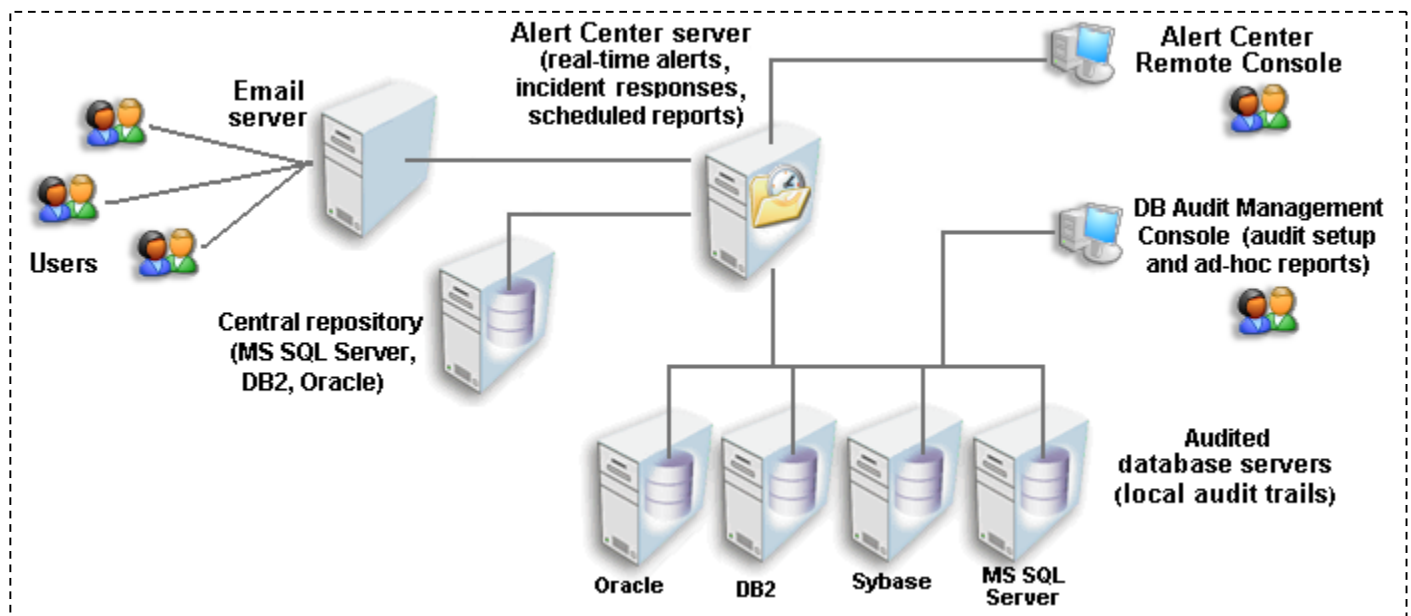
Alert Center server
(real-time alerts, incident responses, scheduled reports)

Alert Center Remote Console

Email server

Users

DB Audit Management Console (audit setup and ad-hoc reports)

Central repository (MS SQL Server, DB2, Oracle)

Audited database servers (local audit trails)

Oracle

DB2

Sybase

MS SQL Server